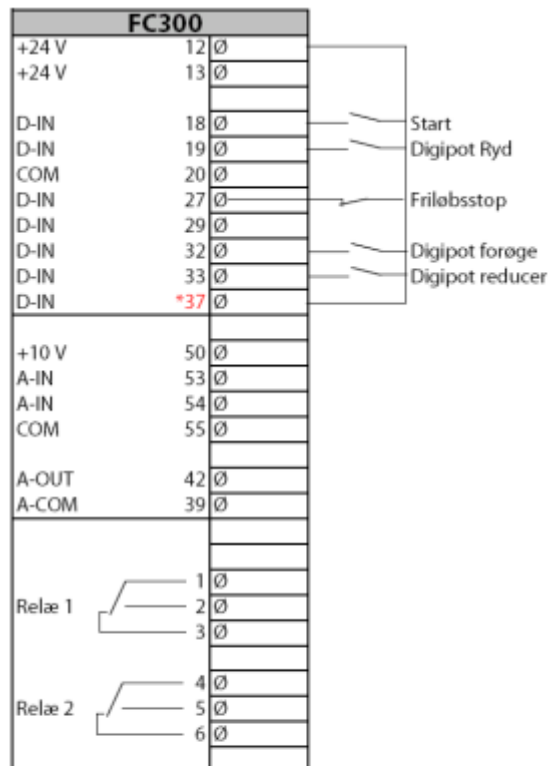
FC300

+24 V 12 Ø
+24 V 13 Ø

D-IN 18 Ø
D-IN 19 Ø
COM 20 Ø
D-IN 27 Ø
D-IN 29 Ø
D-IN 32 Ø
D-IN 33 Ø
D-IN *37 Ø

+10 V 50 Ø
A-IN 53 Ø
A-IN 54 Ø
COM 55 Ø

A-OUT 42 Ø
A-COM 39 Ø

Relæ 1
1 Ø
2 Ø
3 Ø

Relæ 2
4 Ø
5 Ø
6 Ø

Start
Digipot Ryd
Friløbsstop
Digipot forøge
Digipot reducer